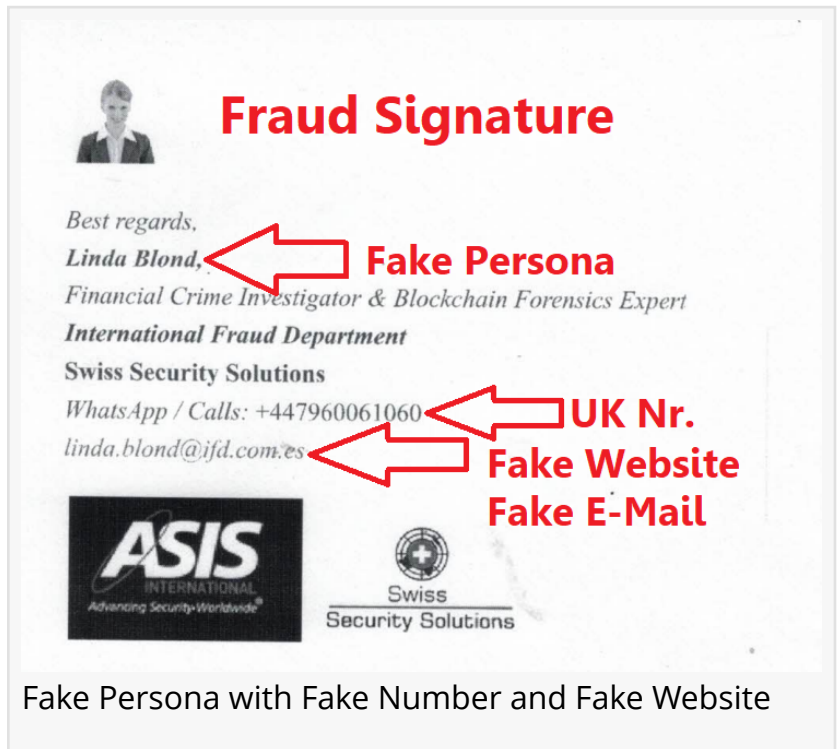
Fraud Signature

Best regards,
Linda Blond, Fake Persona
Financial Crime Investigator & Blockchain Forensics Expert
International Fraud Department
Swiss Security Solutions
WhatsApp / Calls: +447960061060 UK Nr.
linda.blond@ifd.com.es Fake Website
Fake E-Mail

ASIS
INTERNATIONAL
Advancing Security Worldwide®

Swiss
Security Solutions

Fake Persona with Fake Number and Fake Website